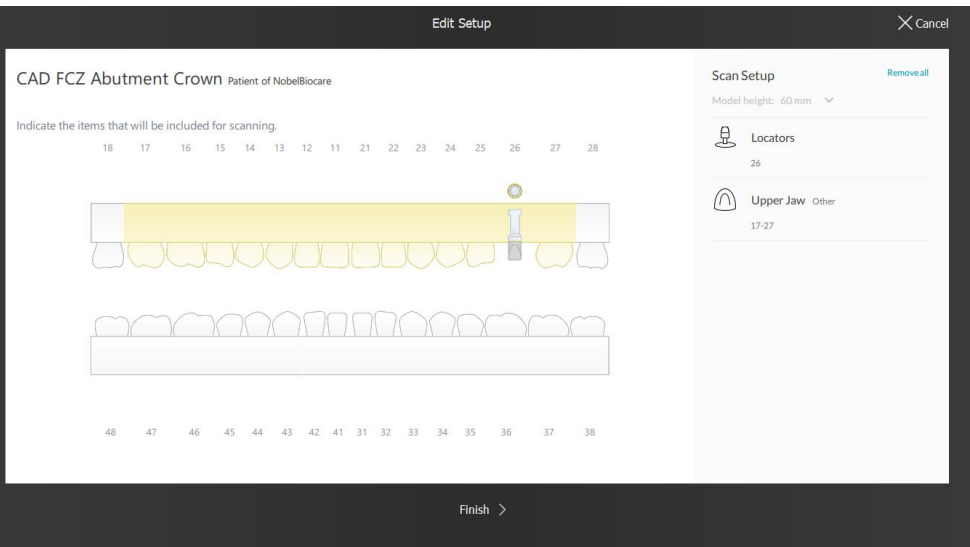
Edit Setup

Cancel

CAD FCZ Abutment Crown Patient of NobelBiocare

Indicate the items that will be included for scanning.

18 17 16 15 14 13 12 11 21 22 23 24 25 26 27 28

48 47 46 45 44 43 42 41 31 32 33 34 35 36 37 38

Scan Setup

Remove all

Model height: 60 mm

Locators

26

Upper Jaw Other

17-27

Finish